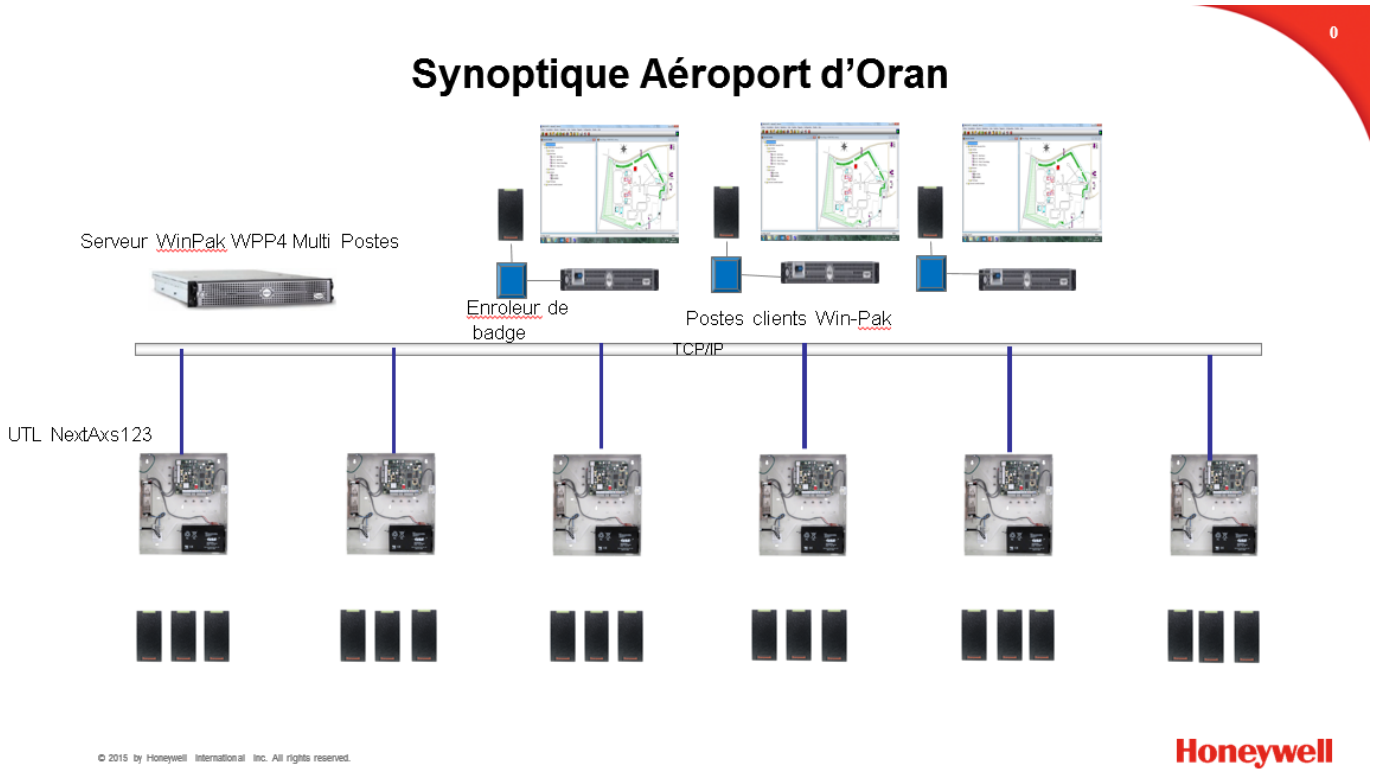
0

Synoptique Aéroport d'Oran

Serveur WinPak WPP4 Multi Postes

Enroleur de badge

Postes clients Win-Pak

TCP/IP

UTL NextAxs123

© 2015 by Honeywell International Inc. All rights reserved.

Honeywell